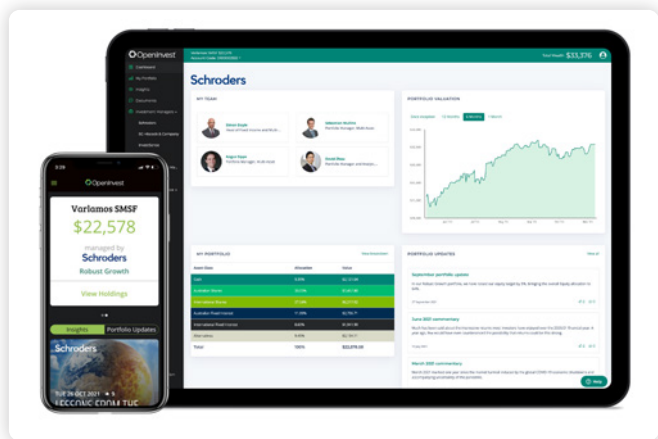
OpenInvest

Total Wealth $33,376

Dashboard

My Portfolio

Insights

Documents

Schroders

MY TEAM

PORTFOLIO VALUATION

MY PORTFOLIO

PORTFOLIO UPDATES

September portfolio update

June 2021 commentary

March 2021 commentary

Total

100%

$33,376.00

Help

3:29

OpenInvest

Varlamos SMSF

$22,578

managed by

Schroders

Robust Growth

View Holdings

Insights

Portfolio Updates

Schroders

TUE 26 OCT 2021

LESSONS FROM THE